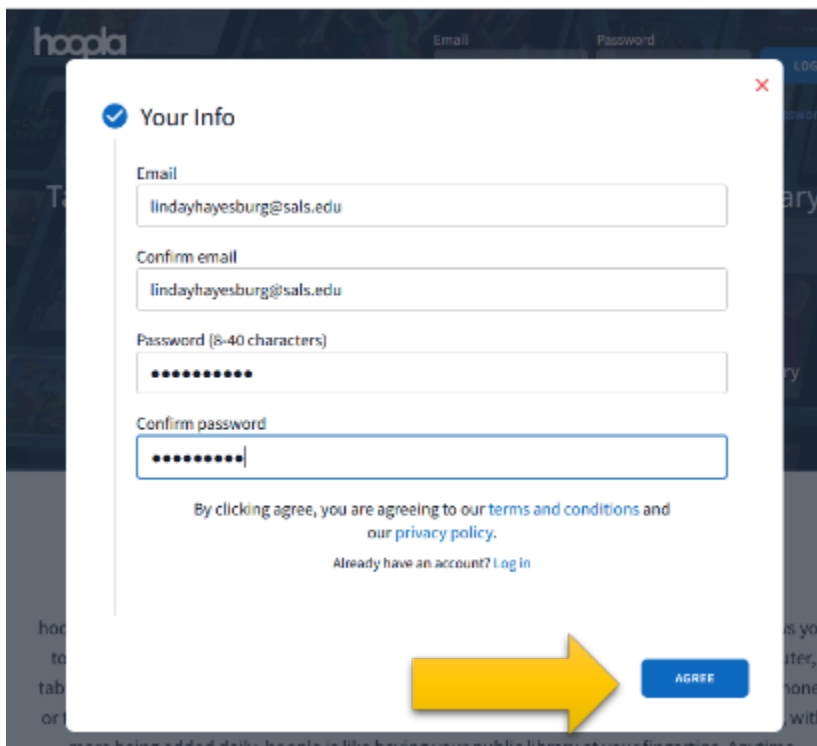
hoopla

Email

Password

LOG

Ta

ary

Your Info

Email

lindayhayesburg@sals.edu

Confirm email

lindayhayesburg@sals.edu

Password (8-40 characters)

•••••••••••

Confirm password

••••••••••

By clicking agree, you are agreeing to our terms and conditions and our privacy policy.

Already have an account? Log in

AGREE

ry

hoo

s yo

to

uter,

tab

one

or

with

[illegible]